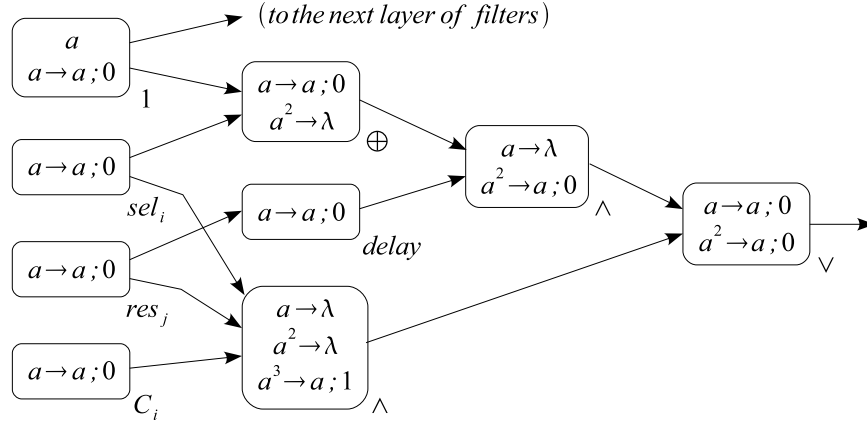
(to the next layer of filters)

$a$
$a \rightarrow a\,;0$
1

$a \rightarrow a\,;0$
$a^2 \rightarrow \lambda$
$\oplus$

$a \rightarrow \lambda$
$a^2 \rightarrow a\,;0$
$\wedge$

$a \rightarrow a\,;0$
$a^2 \rightarrow a\,;0$
$\vee$

$a \rightarrow a\,;0$
$sel_i$

$a \rightarrow a\,;0$
$delay$

$a \rightarrow a\,;0$
$res_j$

$a \rightarrow \lambda$
$a^2 \rightarrow \lambda$
$a^3 \rightarrow a\,;1$
$\wedge$

$a \rightarrow a\,;0$
$C_i$